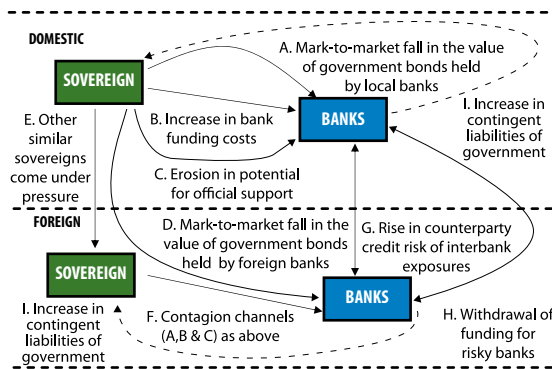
DOMESTIC

SOVEREIGN

A. Mark-to-market fall in the value of government bonds held by local banks

BANKS

B. Increase in bank funding costs

I. Increase in contingent liabilities of government

E. Other similar sovereigns come under pressure

C. Erosion in potential for official support

FOREIGN

D. Mark-to-market fall in the value of government bonds held by foreign banks

G. Rise in counterparty credit risk of interbank exposures

SOVEREIGN

BANKS

I. Increase in contingent liabilities of government

F. Contagion channels (A,B & C) as above

H. Withdrawal of funding for risky banks